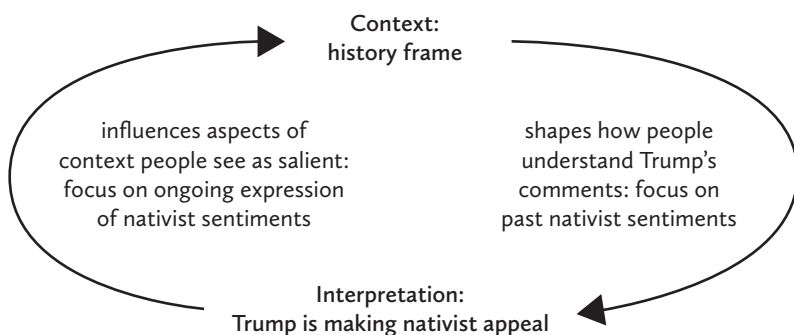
Context:
history frame

influences aspects of context people see as salient: focus on ongoing expression of nativist sentiments

shapes how people understand Trump's comments: focus on past nativist sentiments

Interpretation:
Trump is making nativist appeal